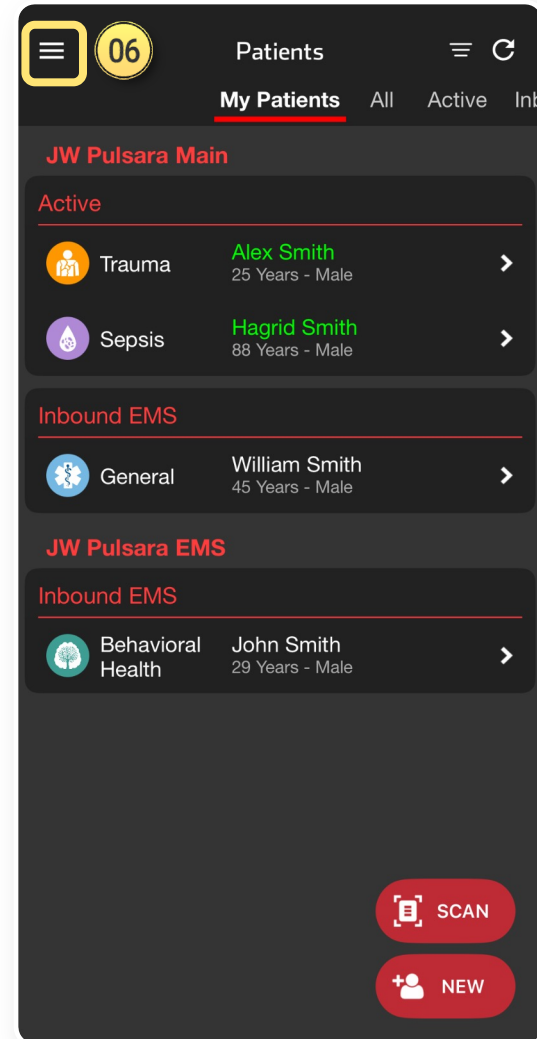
06

Patients

My Patients All Active Inb

JW Pulsara Main

Active

Trauma Alex Smith
25 Years - Male

Sepsis Hagrid Smith
88 Years - Male

Inbound EMS

General William Smith
45 Years - Male

JW Pulsara EMS

Inbound EMS

Behavioral Health John Smith
29 Years - Male

SCAN

NEW